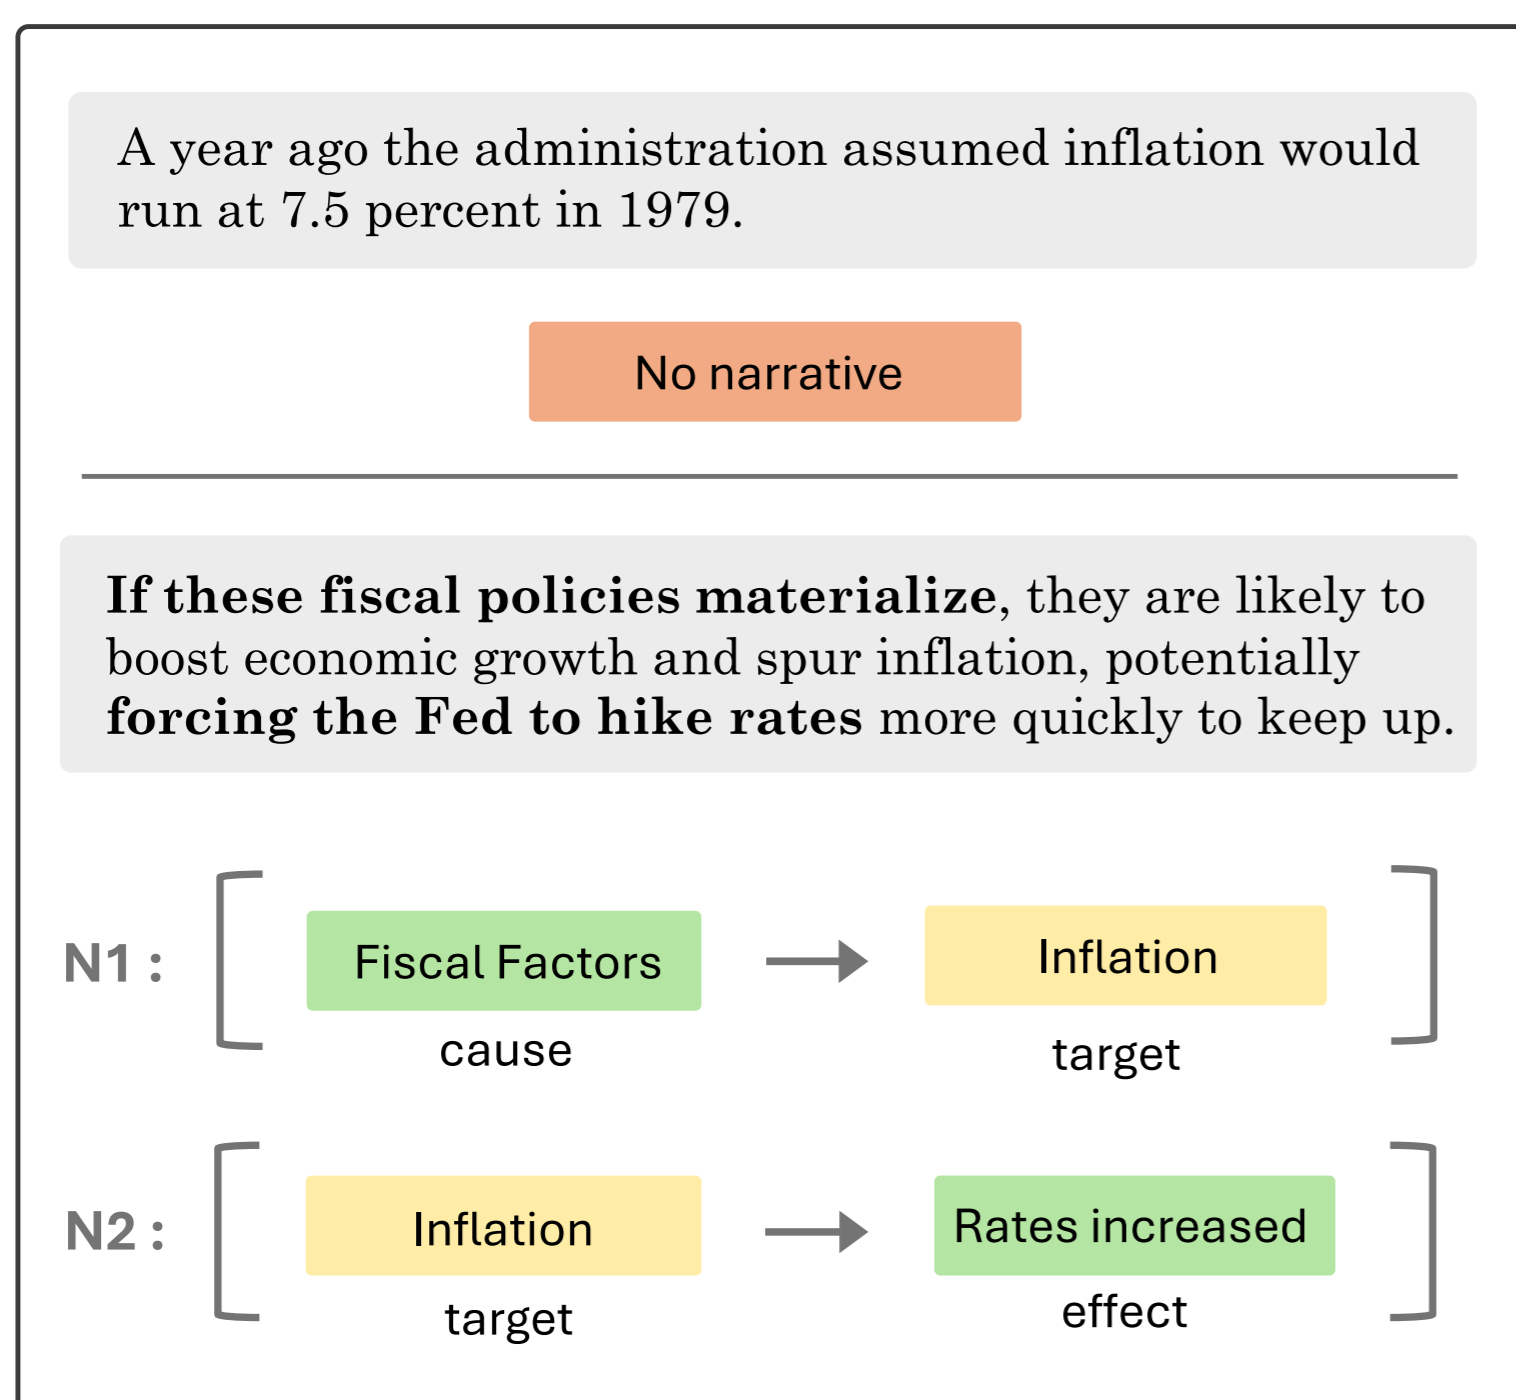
A year ago the administration assumed inflation would run at 7.5 percent in 1979.

No narrative

**If these fiscal policies materialize**, they are likely to boost economic growth and spur inflation, potentially **forcing the Fed to hike rates** more quickly to keep up.

N1 : Fiscal Factors cause → Inflation target

N2 : Inflation target → Rates increased effect